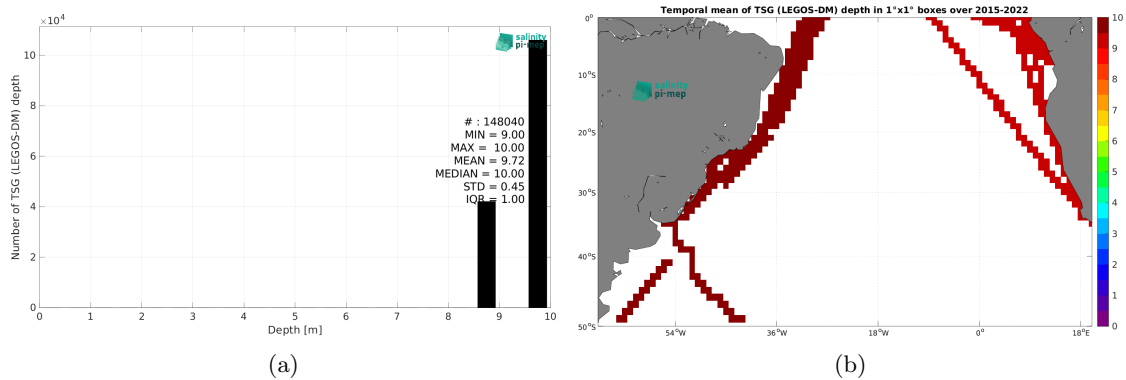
$\times10^4$

salinity pi-mep

Number of TSG (LEGOS-DM) depth

10
8
6
4
2
0

# : 148040
MIN = 9.00
MAX = 10.00
MEAN = 9.72
MEDIAN = 10.00
STD = 0.45
IQR = 1.00

0 1 2 3 4 5 6 7 8 9 10
Depth [m]

(a)

Temporal mean of TSG (LEGOS-DM) depth in 1°x1° boxes over 2015-2022

salinity pi-mep

0°
10°S
20°S
30°S
40°S
50°S

54°W 36°W 18°W 0° 18°E

10
9
8
7
6
5
4
3
2
1
0

(b)